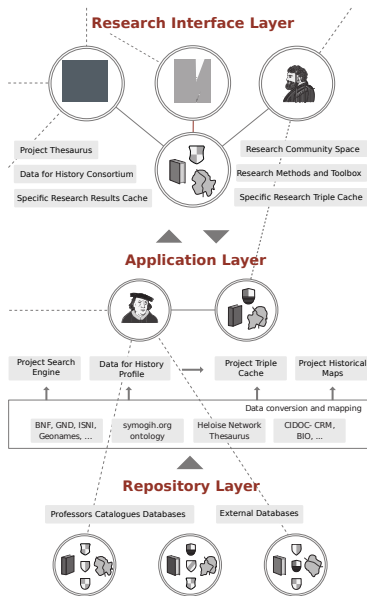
Research Interface Layer

Project Thesaurus

Data for History Consortium

Specific Research Results Cache

Research Community Space

Research Methods and Toolbox

Specific Research Triple Cache

Application Layer

Project Search Engine

Data for History Profile

Project Triple Cache

Project Historical Maps

Data conversion and mapping

BNF, GND, ISNI, Geonames, ...

symogih.org ontology

Heloise Network Thesaurus

CIDOC- CRM, BIO, ...

Repository Layer

Professors Catalogues Databases

External Databases